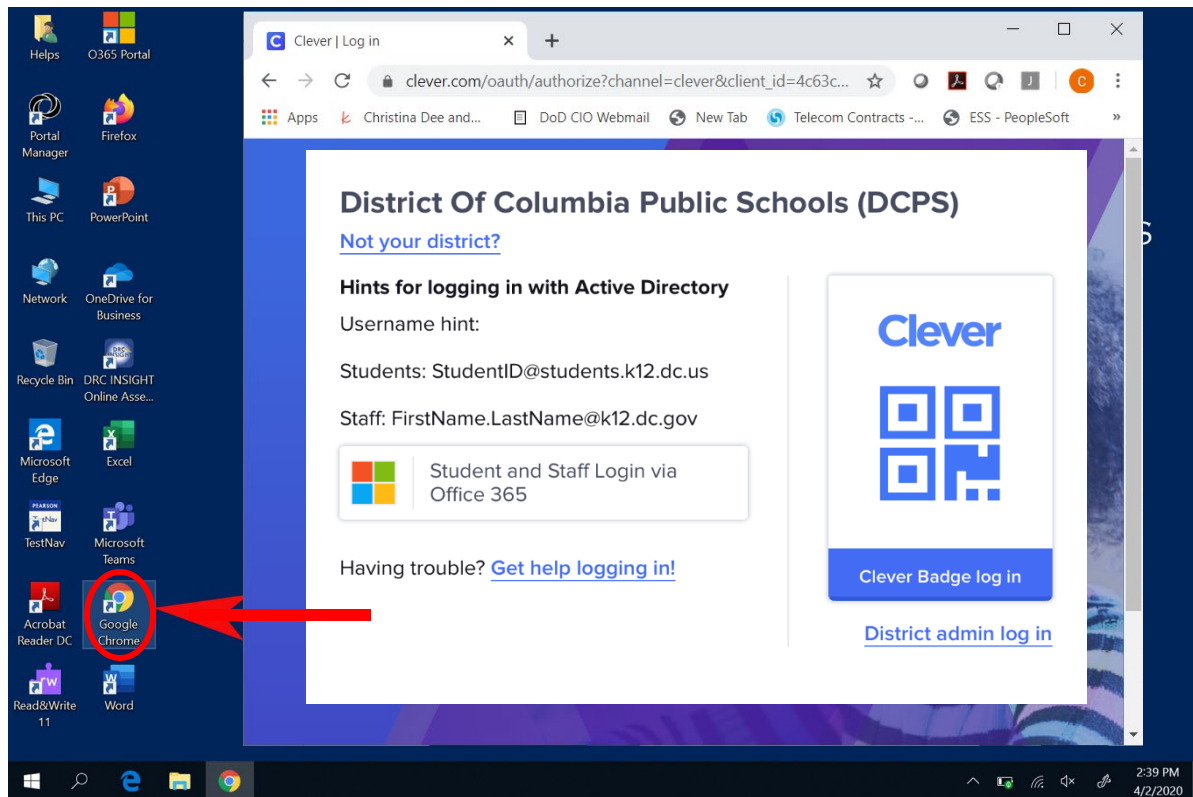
Helps
O365 Portal
Portal Manager
Firefox
This PC
PowerPoint
Network
OneDrive for Business
Recycle Bin
DRC INSIGHT Online Asse...
Microsoft Edge
Excel
TestNav
Microsoft Teams
Acrobat Reader DC
Google Chrome
Read&Write 11
Word

Clever | Log in
clever.com/oauth/authorize?channel=clever&client_id=4c63c...
Apps
Christina Dee and...
DoD CIO Webmail
New Tab
Telecom Contracts -...
ESS - PeopleSoft

District Of Columbia Public Schools (DCPS)
Not your district?

Hints for logging in with Active Directory
Username hint:

Students: StudentID@students.k12.dc.us

Staff: FirstName.LastName@k12.dc.gov

Student and Staff Login via Office 365

Having trouble? Get help logging in!

Clever
Clever Badge log in
District admin log in

2:39 PM
4/2/2020